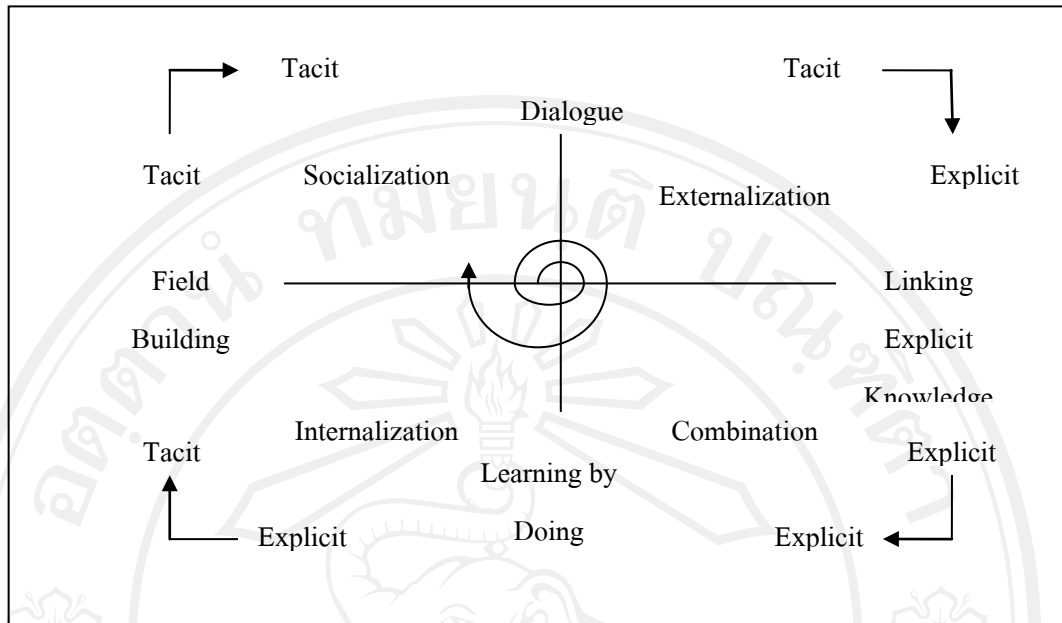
Tacit

Tacit

Dialogue

Tacit

Socialization

Externalization

Explicit

Field

Building

Linking

Explicit

Knowledge

Internalization

Combination

Tacit

Learning by

Doing

Explicit

Explicit

Explicit